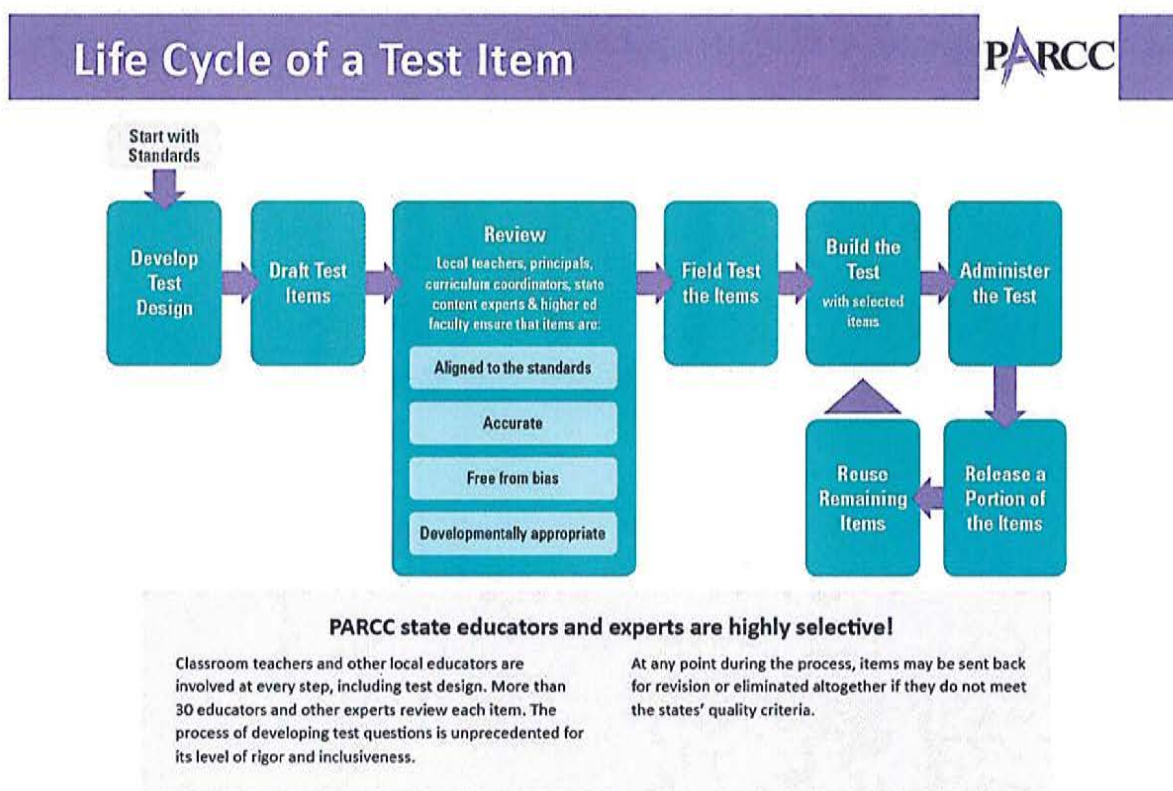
Life Cycle of a Test Item

PARCC

Start with Standards

Develop Test Design

Draft Test Items

Review

Local teachers, principals, curriculum coordinators, state content experts & higher ed faculty ensure that items are:

Aligned to the standards

Accurate

Free from bias

Developmentally appropriate

Field Test the Items

Build the Test with selected items

Administer the Test

Release a Portion of the Items

Reuse Remaining Items

PARCC state educators and experts are highly selective!

Classroom teachers and other local educators are involved at every step, including test design. More than 30 educators and other experts review each item. The process of developing test questions is unprecedented for its level of rigor and inclusiveness.

At any point during the process, items may be sent back for revision or eliminated altogether if they do not meet the states' quality criteria.